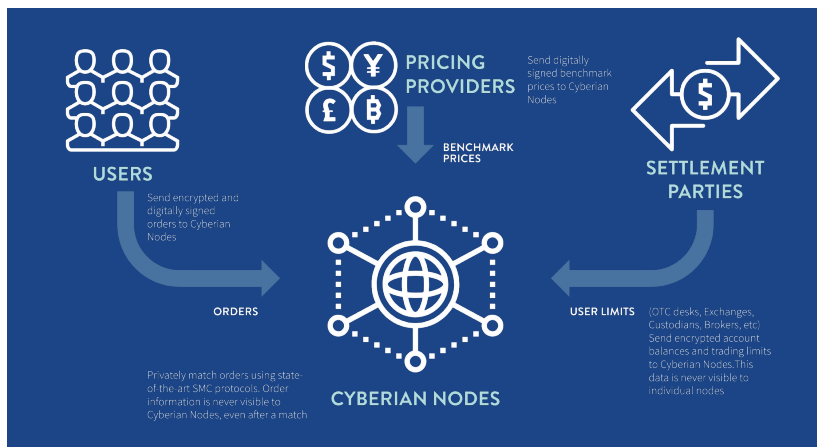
USERS

Send encrypted and digitally signed orders to Cyberian Nodes

PRICING PROVIDERS

Send digitally signed benchmark prices to Cyberian Nodes

BENCHMARK PRICES

SETTLEMENT PARTIES

ORDERS

USER LIMITS

(OTC desks, Exchanges, Custodians, Brokers, etc) Send encrypted account balances and trading limits to Cyberian Nodes.This data is never visible to individual nodes

Privately match orders using state-of-the-art SMC protocols. Order information is never visible to Cyberian Nodes, even after a match

CYBERIAN NODES